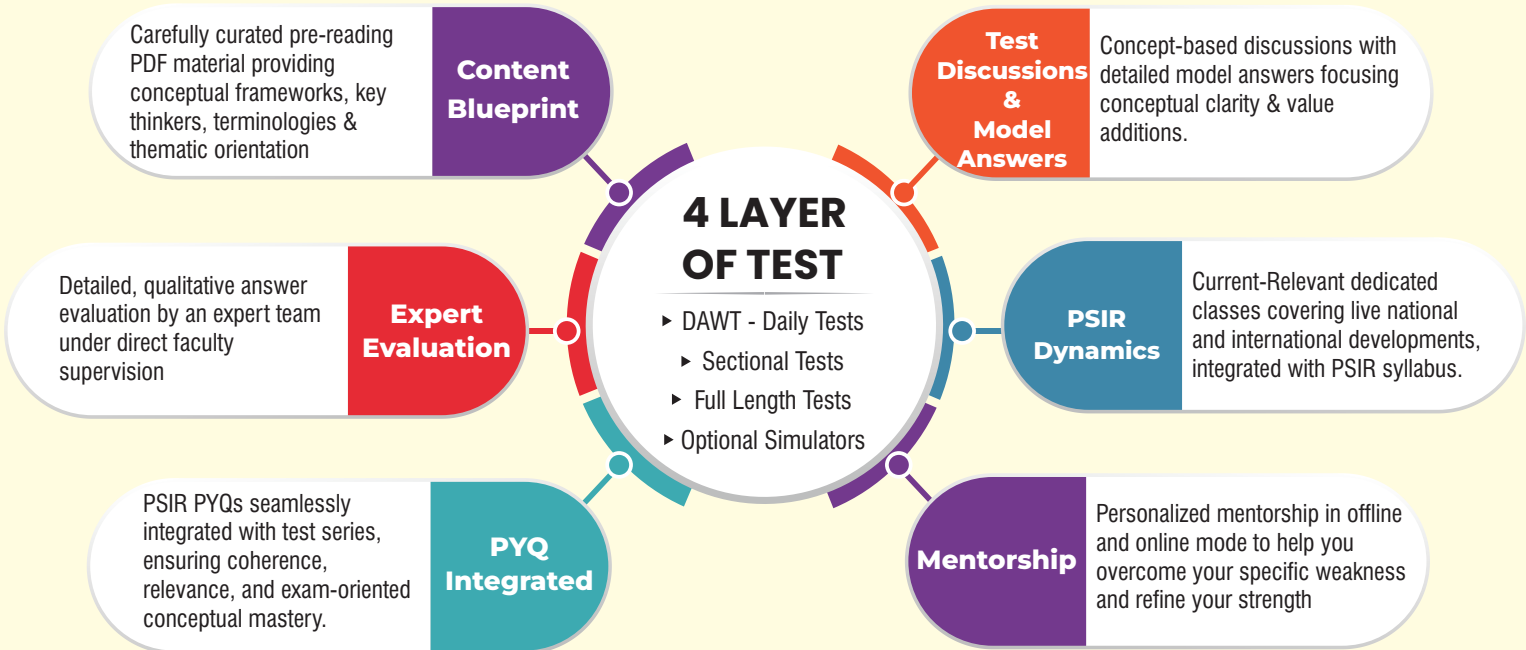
4 LAYER OF TEST

▸ DAWT - Daily Tests
▸ Sectional Tests
▸ Full Length Tests
▸ Optional Simulators

Carefully curated pre-reading PDF material providing conceptual frameworks, key thinkers, terminologies & thematic orientation

Content Blueprint

Test Discussions & Model Answers

Concept-based discussions with detailed model answers focusing conceptual clarity & value additions.

Detailed, qualitative answer evaluation by an expert team under direct faculty supervision

Expert Evaluation

PSIR Dynamics

Current-Relevant dedicated classes covering live national and international developments, integrated with PSIR syllabus.

PSIR PYQs seamlessly integrated with test series, ensuring coherence, relevance, and exam-oriented conceptual mastery.

PYQ Integrated

Mentorship

Personalized mentorship in offline and online mode to help you overcome your specific weakness and refine your strength